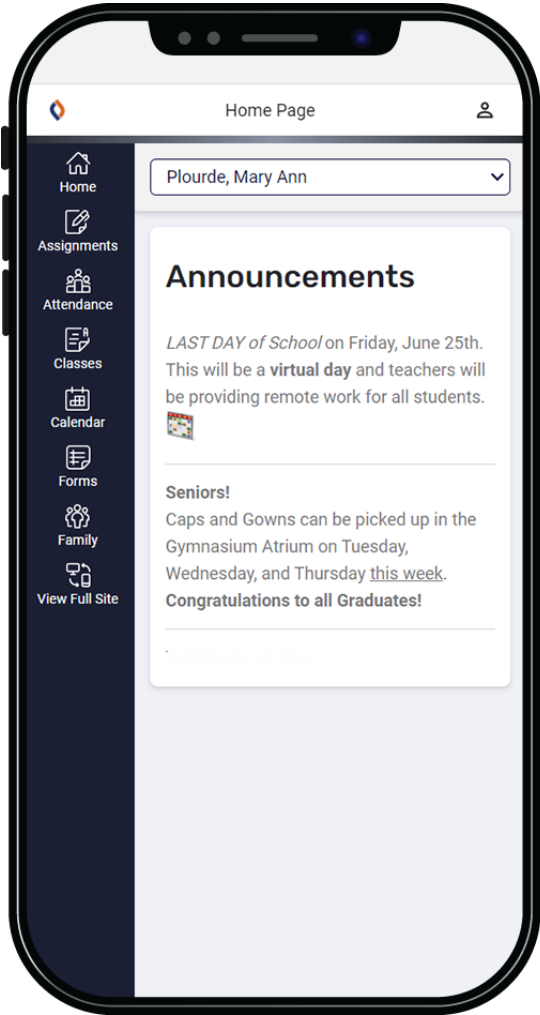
Home Page

Home
Assignments
Attendance
Classes
Calendar
Forms
Family
View Full Site

Plourde, Mary Ann

Announcements

LAST DAY of School on Friday, June 25th. This will be a **virtual day** and teachers will be providing remote work for all students.

**Seniors!**
Caps and Gowns can be picked up in the Gymnasium Atrium on Tuesday, Wednesday, and Thursday this week.
**Congratulations to all Graduates!**